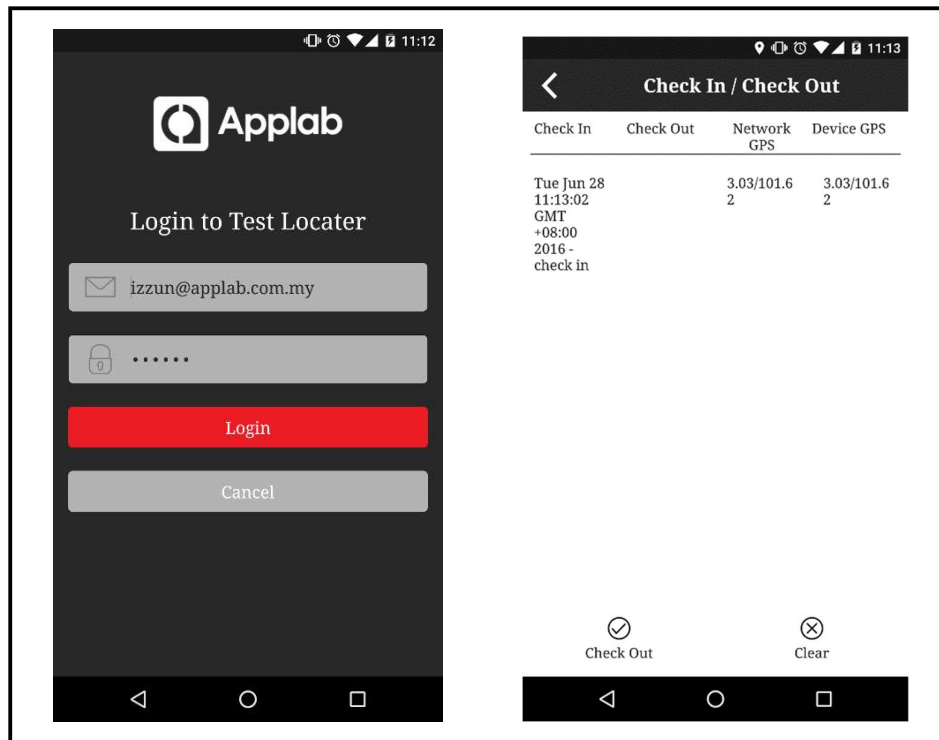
11:12

Applab

Login to Test Locater

izzun@applab.com.my

••••••

Login

Cancel

11:13

Check In / Check Out

| Check In | Check Out | Network GPS | Device GPS |
|---|---|---|---|
| Tue Jun 28 11:13:02 GMT +08:00 2016 - check in | | 3.03/101.62 | 3.03/101.62 |

Check Out

Clear